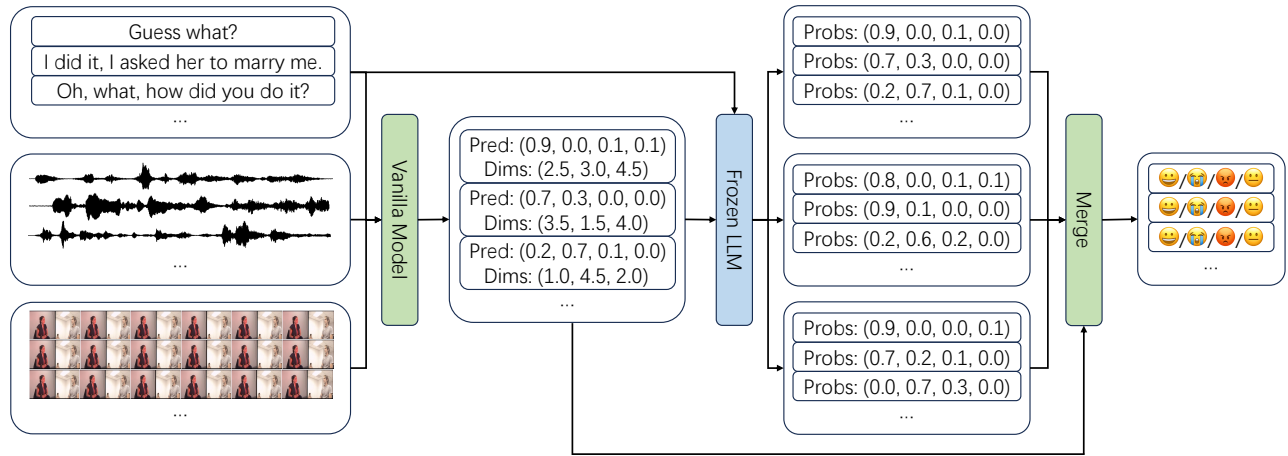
Guess what?
I did it, I asked her to marry me.
Oh, what, how did you do it?
...

...

...

Vanilla Model

Pred: (0.9, 0.0, 0.1, 0.1)
Dims: (2.5, 3.0, 4.5)
Pred: (0.7, 0.3, 0.0, 0.0)
Dims: (3.5, 1.5, 4.0)
Pred: (0.2, 0.7, 0.1, 0.0)
Dims: (1.0, 4.5, 2.0)
...

Frozen LLM

Probs: (0.9, 0.0, 0.1, 0.0)
Probs: (0.7, 0.3, 0.0, 0.0)
Probs: (0.2, 0.7, 0.1, 0.0)
...

Probs: (0.8, 0.0, 0.1, 0.1)
Probs: (0.9, 0.1, 0.0, 0.0)
Probs: (0.2, 0.6, 0.2, 0.0)
...

Probs: (0.9, 0.0, 0.0, 0.1)
Probs: (0.7, 0.2, 0.1, 0.0)
Probs: (0.0, 0.7, 0.3, 0.0)
...

Merge

😀/😭/😡/😐
😀/😭/😡/😐
😀/😭/😡/😐
...